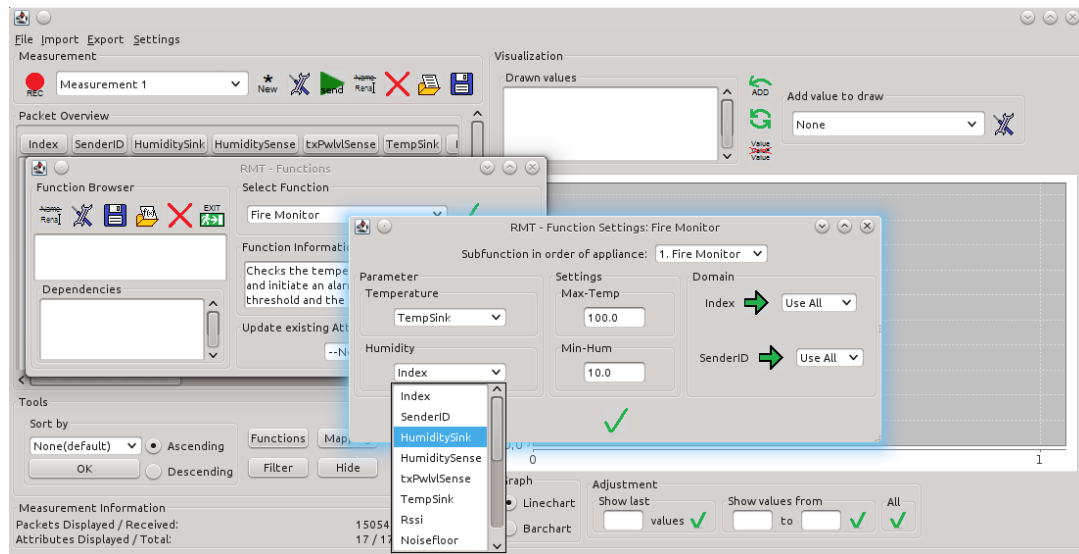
File Import Export Settings

Measurement

REC Measurement 1 New Send Rena Rena

Packet Overview

Index SenderID HumiditySink HumiditySense txPwlvlSense TempSink

RMT - Functions

Function Browser

Rena EXIT

Dependencies

Select Function

Fire Monitor

Function Information

Checks the tempe and initiate an alar threshold and the

Update existing Att

--N

RMT - Function Settings: Fire Monitor

Subfunction in order of appliance: 1. Fire Monitor

Parameter

Temperature

TempSink

Humidity

Index

Index
SenderID
HumiditySink
HumiditySense
txPwlvlSense
TempSink
Rssi
Noisefloor

Settings

Max-Temp

100.0

Min-Hum

10.0

Domain

Index Use All

SenderID Use All

Visualization

Drawn values

ADD

Value

Add value to draw

None

0

1

Tools

Sort by

None(default) Ascending

OK Descending

Functions Map

Filter Hide

Graph

Linechart

Barchart

Adjustment

Show last

values

Show values from

to

All

Measurement Information

Packets Displayed / Received: 15054

Attributes Displayed / Total: 17 / 17